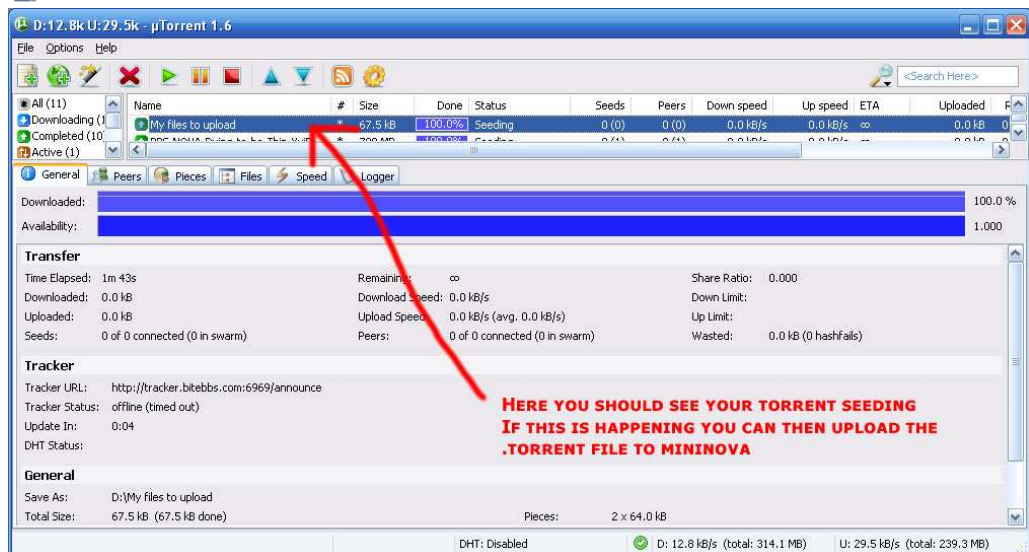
D:12.8k U:29.5k - µTorrent 1.6

File Options Help

<Search Here>

All (11)
Downloading (1
Completed (10
Active (1)

| Name | # | Size | Done | Status | Seeds | Peers | Down speed | Up speed | ETA | Uploaded |
|---|---|---|---|---|---|---|---|---|---|---|
| My files to upload | * | 67.5 kB | 100.0% | Seeding | 0 (0) | 0 (0) | 0.0 kB/s | 0.0 kB/s | ∞ | 0.0 kB |
| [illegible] | * | 700 MB | 100.0% | Seeding | 0 (1) | 0 (1) | 0.0 kB/s | 0.0 kB/s | ∞ | 0.0 kB |

General Peers Pieces Files Speed Logger

Downloaded: 100.0 %
Availability: 1.000

Transfer
Time Elapsed: 1m 43s
Remaining: ∞
Share Ratio: 0.000
Downloaded: 0.0 kB
Download Speed: 0.0 kB/s
Down Limit:
Uploaded: 0.0 kB
Upload Speed: 0.0 kB/s (avg. 0.0 kB/s)
Up Limit:
Seeds: 0 of 0 connected (0 in swarm)
Peers: 0 of 0 connected (0 in swarm)
Wasted: 0.0 kB (0 hashfails)

Tracker
Tracker URL: http://tracker.bitebbs.com:6969/announce
Tracker Status: offline (timed out)
Update In: 0:04
DHT Status:

HERE YOU SHOULD SEE YOUR TORRENT SEEDING
IF THIS IS HAPPENING YOU CAN THEN UPLOAD THE .TORRENT FILE TO MININOVA

General
Save As: D:\My files to upload
Total Size: 67.5 kB (67.5 kB done)
Pieces: 2 x 64.0 kB

DHT: Disabled
D: 12.8 kB/s (total: 314.1 MB)
U: 29.5 kB/s (total: 239.3 MB)